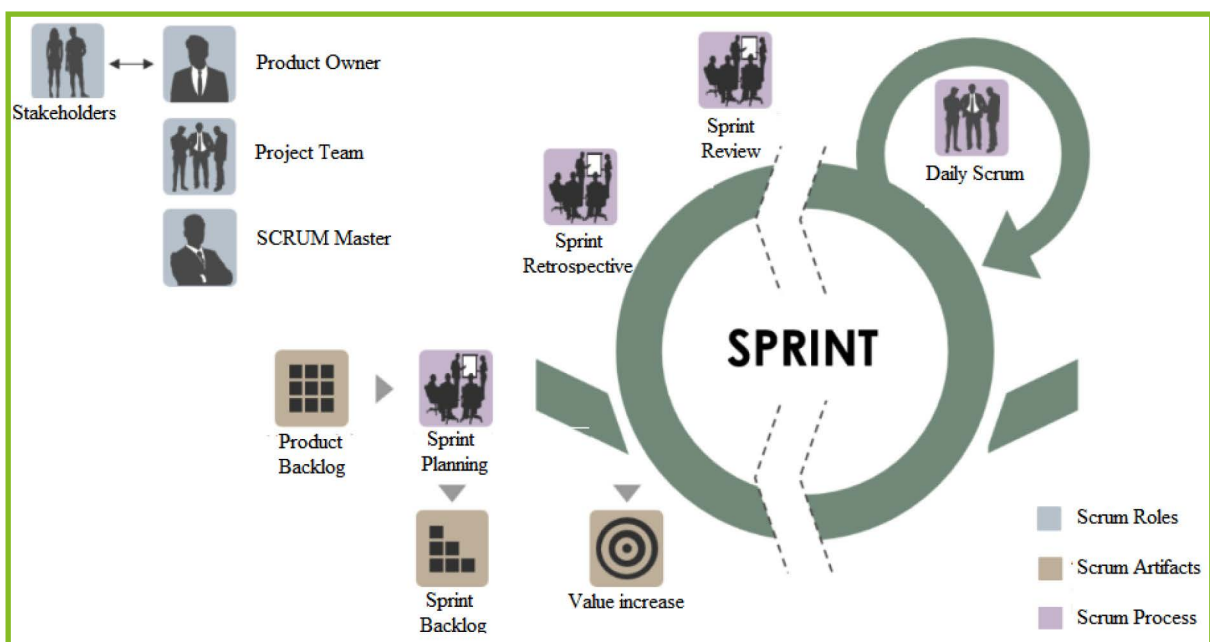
Stakeholders

Product Owner

Project Team

SCRUM Master

Sprint Review

Daily Scrum

Sprint Retrospective

SPRINT

Product Backlog

Sprint Planning

Sprint Backlog

Value increase

Scrum Roles

Scrum Artifacts

Scrum Process